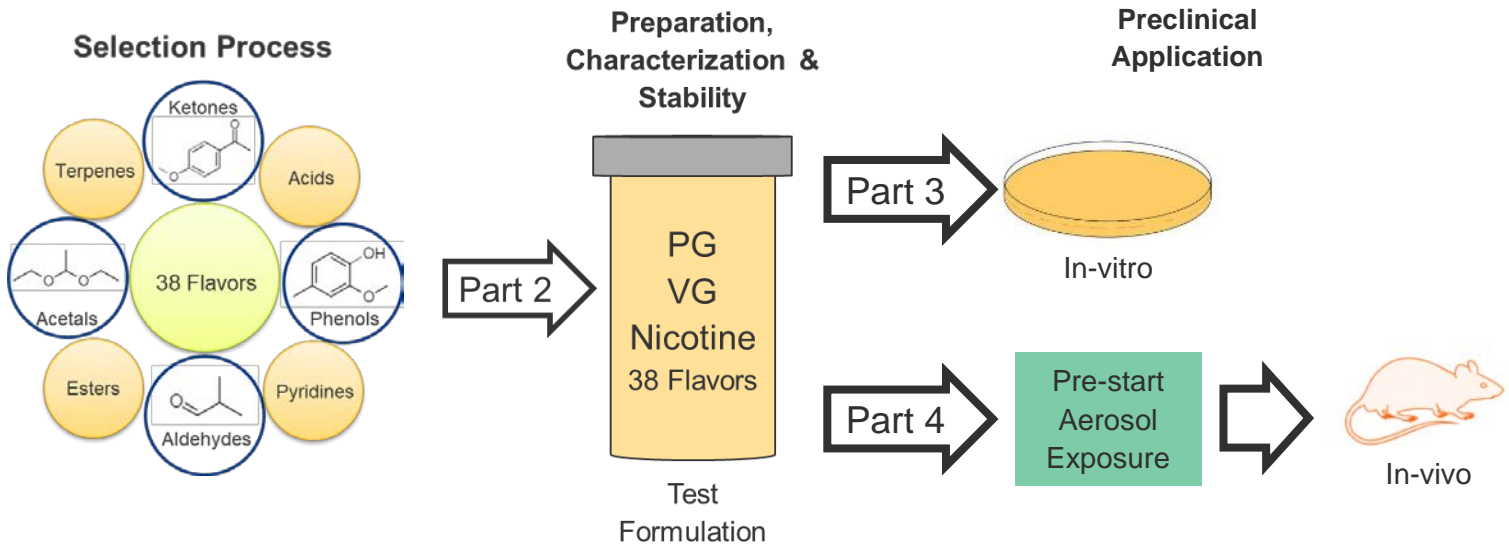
Selection Process

Ketones

Terpenes

Acids

38 Flavors

OH

O

O O

Acetals

Phenols

Esters

O

Aldehydes

Pyridines

Part 2

Preparation, Characterization & Stability

PG
VG
Nicotine
38 Flavors

Test Formulation

Preclinical Application

Part 3

In-vitro

Part 4

Pre-start Aerosol Exposure

In-vivo